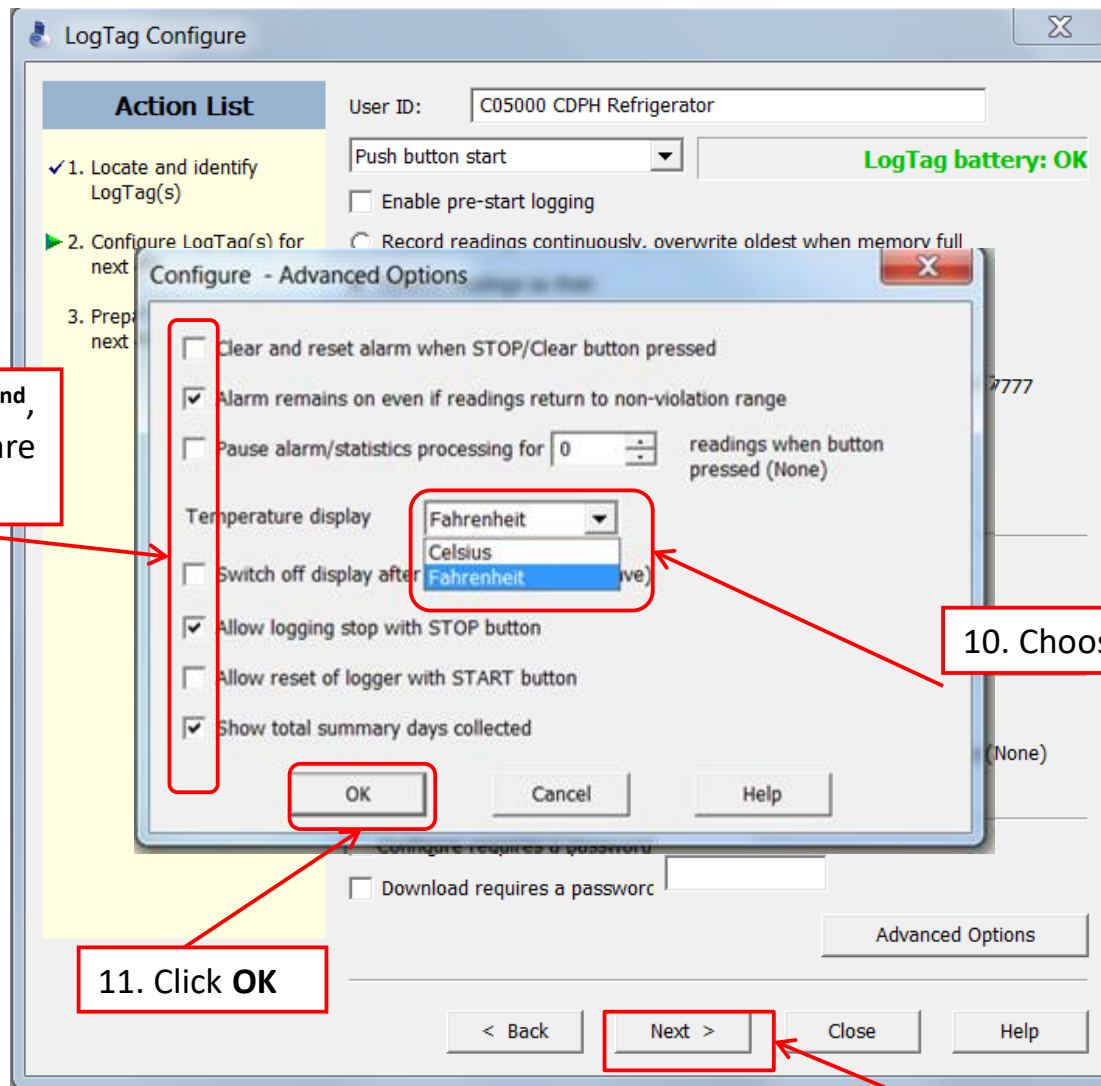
LogTag Configure

Action List

✓1. Locate and identify LogTag(s)

2. Configure LogTag(s) for next

3. Prepa next

User ID: C05000 CDPH Refrigerator

Push button start

LogTag battery: OK

Enable pre-start logging

Record readings continuously, overwrite oldest when memory full

Configure - Advanced Options

Clear and reset alarm when STOP/Clear button pressed

Alarm remains on even if readings return to non-violation range

Pause alarm/statistics processing for 0 readings when button pressed (None)

Temperature display Fahrenheit

Celsius

Fahrenheit

Switch off display after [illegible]ve)

Allow logging stop with STOP button

Allow reset of logger with START button

Show total summary days collected

OK Cancel Help

7777

(None)

Configure requires a password

Download requires a password

Advanced Options

< Back Next > Close Help

nd,

re

10. Choos

11. Click OK